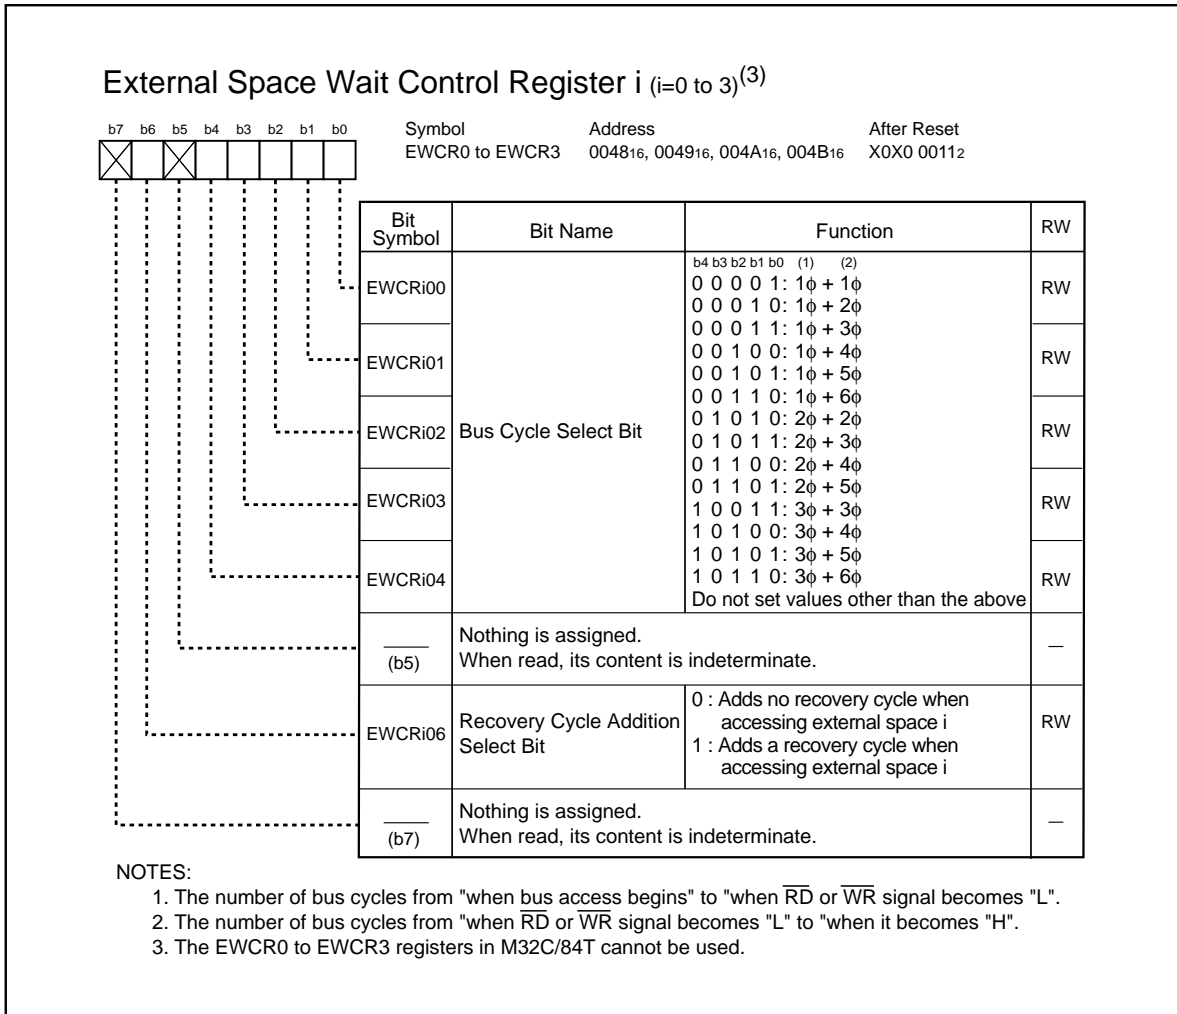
External Space Wait Control Register i (i=0 to 3)$^{(3)}$

b7 b6 b5 b4 b3 b2 b1 b0

Symbol EWCR0 to EWCR3

Address $0048_{16}$, $0049_{16}$, $004A_{16}$, $004B_{16}$

After Reset X0X0 $0011_2$

| Bit Symbol | Bit Name | Function | RW |
|---|---|---|---|
| EWCRi00 | Bus Cycle Select Bit | b4 b3 b2 b1 b0 (1) (2)<br>0 0 0 0 1: $1\phi + 1\phi$<br>0 0 0 1 0: $1\phi + 2\phi$<br>0 0 0 1 1: $1\phi + 3\phi$<br>0 0 1 0 0: $1\phi + 4\phi$<br>0 0 1 0 1: $1\phi + 5\phi$<br>0 0 1 1 0: $1\phi + 6\phi$<br>0 1 0 1 0: $2\phi + 2\phi$<br>0 1 0 1 1: $2\phi + 3\phi$<br>0 1 1 0 0: $2\phi + 4\phi$<br>0 1 1 0 1: $2\phi + 5\phi$<br>1 0 0 1 1: $3\phi + 3\phi$<br>1 0 1 0 0: $3\phi + 4\phi$<br>1 0 1 0 1: $3\phi + 5\phi$<br>1 0 1 1 0: $3\phi + 6\phi$<br>Do not set values other than the above | RW |
| EWCRi01 | | | RW |
| EWCRi02 | | | RW |
| EWCRi03 | | | RW |
| EWCRi04 | | | RW |
| (b5) | Nothing is assigned. When read, its content is indeterminate. | | — |
| EWCRi06 | Recovery Cycle Addition Select Bit | 0 : Adds no recovery cycle when accessing external space i<br>1 : Adds a recovery cycle when accessing external space i | RW |
| (b7) | Nothing is assigned. When read, its content is indeterminate. | | — |

NOTES:
1. The number of bus cycles from "when bus access begins" to "when $\overline{RD}$ or $\overline{WR}$ signal becomes "L".
2. The number of bus cycles from "when $\overline{RD}$ or $\overline{WR}$ signal becomes "L" to "when it becomes "H".
3. The EWCR0 to EWCR3 registers in M32C/84T cannot be used.